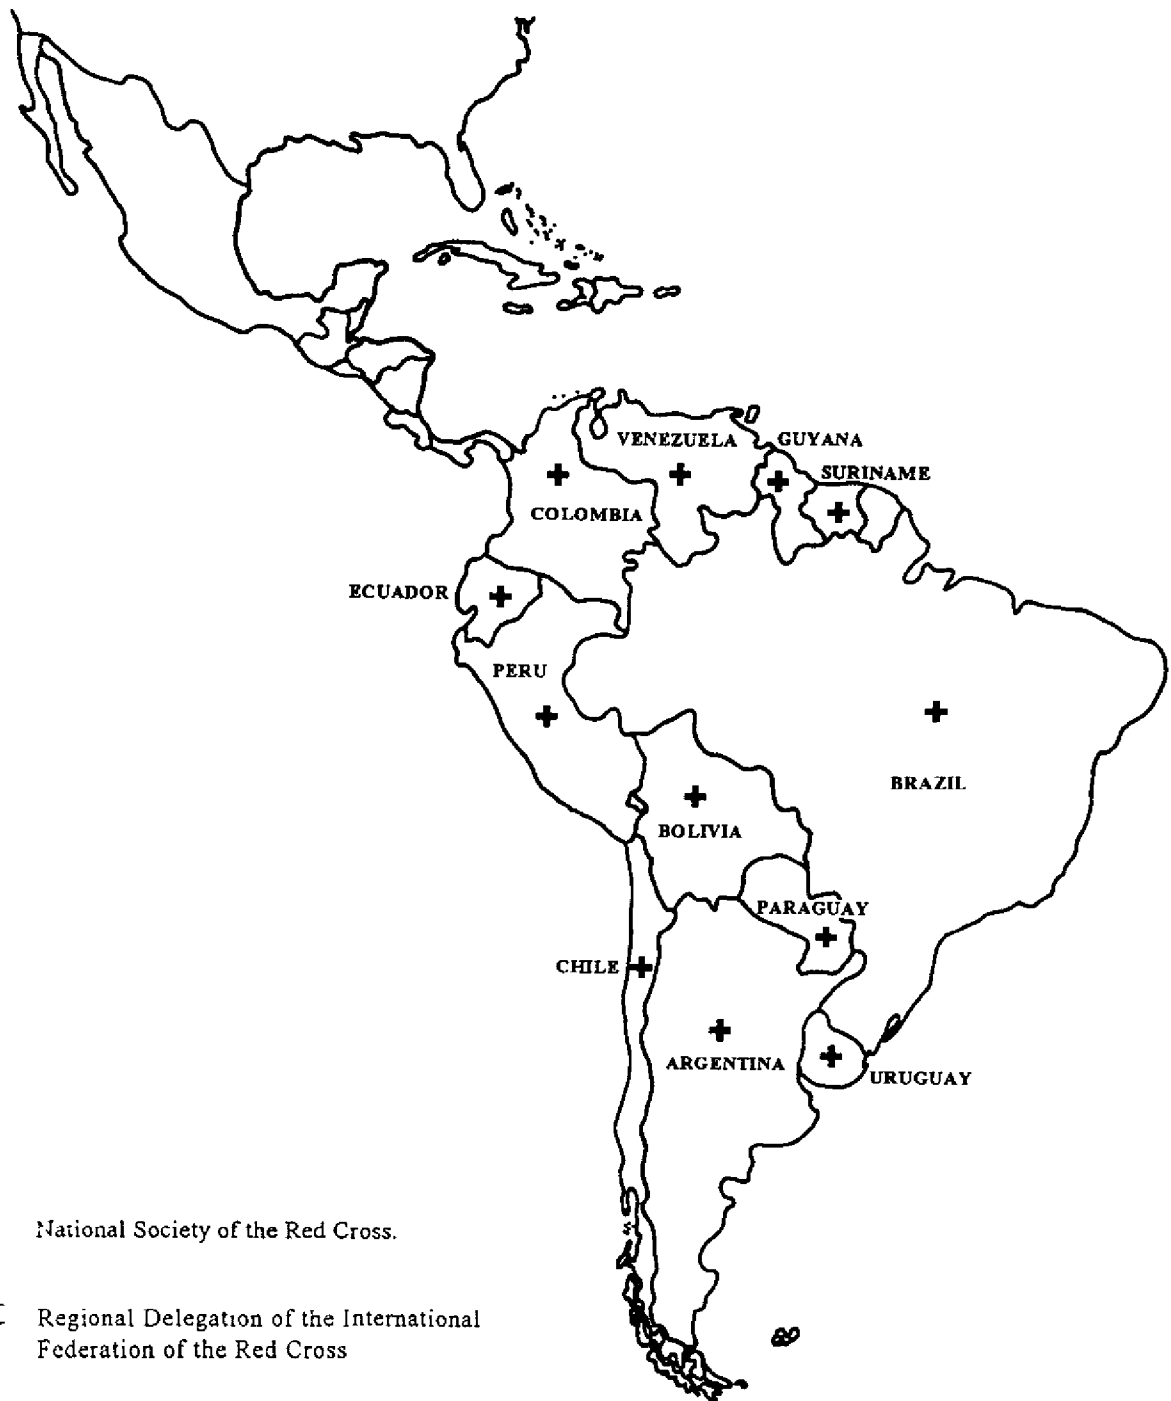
VENEZUELA
GUYANA
SURINAME
COLOMBIA
ECUADOR
PERU
BRAZIL
BOLIVIA
PARAGUAY
CHILE
ARGENTINA
URUGUAY

National Society of the Red Cross.

Regional Delegation of the International Federation of the Red Cross